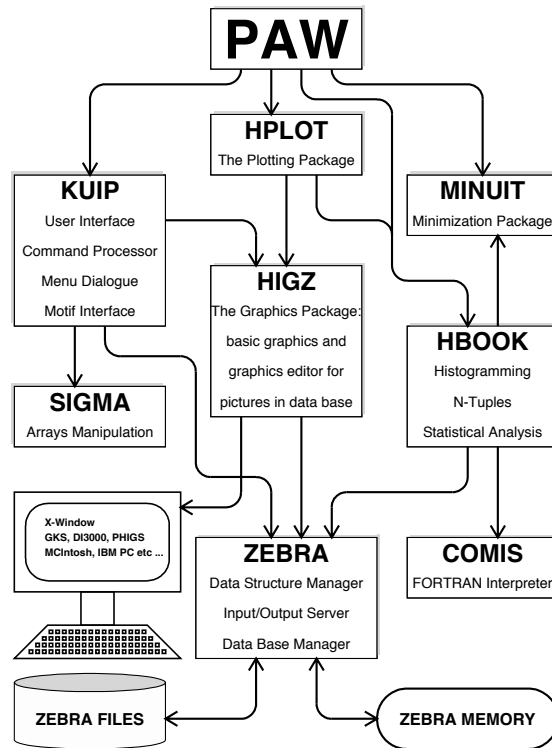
PAW

HPLOT
The Plotting Package

KUIP
User Interface
Command Processor
Menu Dialogue
Motif Interface

MINUIT
Minimization Package

HIGZ
The Graphics Package: basic graphics and graphics editor for pictures in data base

HBOOK
Histogramming
N-Tuples
Statistical Analysis

SIGMA
Arrays Manipulation

X-Window
GKS, DI3000, PHIGS
MCIntosh, IBM PC etc ...

ZEBRA
Data Structure Manager
Input/Output Server
Data Base Manager

COMIS
FORTRAN Interpreter

ZEBRA FILES

ZEBRA MEMORY